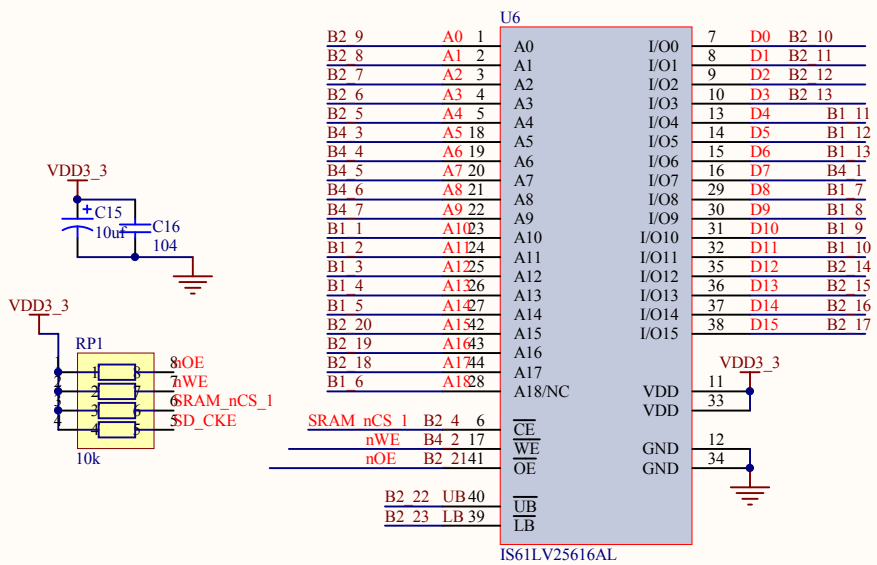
U6

B2_9 A0 1 A0
B2_8 A1 2 A1
B2_7 A2 3 A2
B2_6 A3 4 A3
B2_5 A4 5 A4
B4_3 A5 18 A5
B4_4 A6 19 A6
B4_5 A7 20 A7
B4_6 A8 21 A8
B4_7 A9 22 A9
B1_1 A10 23 A10
B1_2 A11 24 A11
B1_3 A12 25 A12
B1_4 A13 26 A13
B1_5 A14 27 A14
B2_20 A15 42 A15
B2_19 A16 43 A16
B2_18 A17 44 A17
B1_6 A18 28 A18/NC

I/O0 7 D0 B2_10
I/O1 8 D1 B2_11
I/O2 9 D2 B2_12
I/O3 10 D3 B2_13
I/O4 13 D4 B1_11
I/O5 14 D5 B1_12
I/O6 15 D6 B1_13
I/O7 16 D7 B4_1
I/O8 29 D8 B1_7
I/O9 30 D9 B1_8
I/O10 31 D10 B1_9
I/O11 32 D11 B1_10
I/O12 35 D12 B2_14
I/O13 36 D13 B2_15
I/O14 37 D14 B2_16
I/O15 38 D15 B2_17

VDD3_3
VDD 11
VDD 33
GND 12
GND 34

SRAM_nCS_1 B2_4 6 $\overline{CE}$
nWE B4_2 17 $\overline{WE}$
nOE B2_21 41 $\overline{OE}$
B2_22 UB 40 $\overline{UB}$
B2_23 LB 39 $\overline{LB}$

IS61LV25616AL

VDD3_3
C15 10uF
C16 104

VDD3_3
RP1
1 8 nOE
2 7 nWE
3 6 SRAM_nCS_1
4 5 SD_CKE
10k